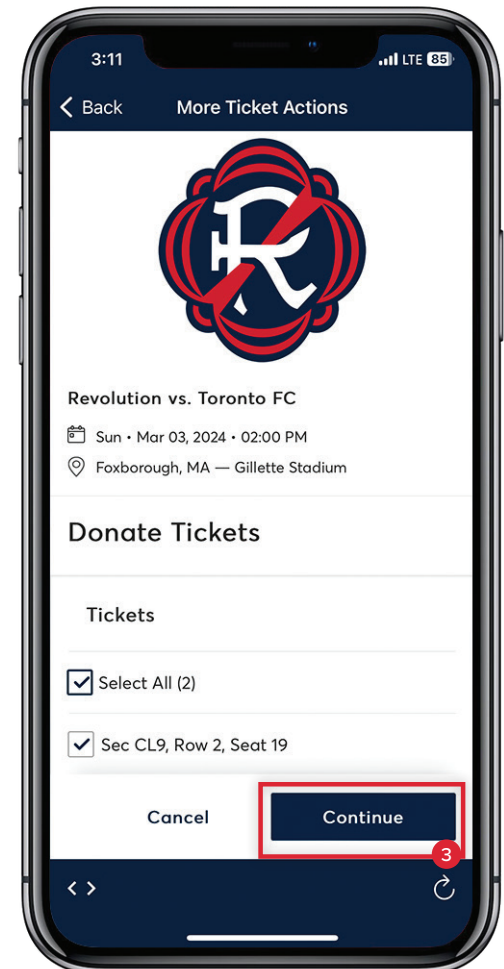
3:11

LTE 85

Back

More Ticket Actions

Revolution vs. Toronto FC

Sun • Mar 03, 2024 • 02:00 PM

Foxborough, MA — Gillette Stadium

Donate Tickets

Tickets

Select All (2)

Sec CL9, Row 2, Seat 19

Cancel

Continue

3

< >